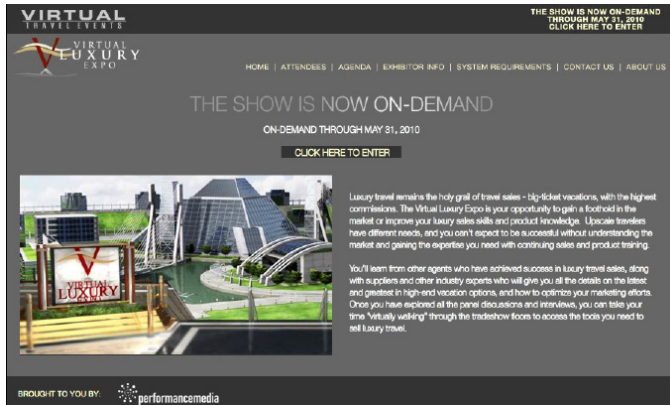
VIRTUAL
TRAVEL EVENTS

THE SHOW IS NOW ON-DEMAND
THROUGH MAY 31, 2010
CLICK HERE TO ENTER

VIRTUAL LUXURY EXPO

HOME | ATTENDEES | AGENDA | EXHIBITOR INFO | SYSTEM REQUIREMENTS | CONTACT US | ABOUT US

THE SHOW IS NOW ON-DEMAND

ON-DEMAND THROUGH MAY 31, 2010

CLICK HERE TO ENTER

VIRTUAL LUXURY

Luxury travel remains the holy grail of travel sales - big-ticket vacations, with the highest commissions. The Virtual Luxury Expo is your opportunity to gain a foothold in the market or improve your luxury sales skills and product knowledge. Upscale travelers have different needs, and you can't expect to be successful without understanding the market and gaining the expertise you need with continuing sales and product training.

You'll learn from other agents who have achieved success in luxury travel sales, along with suppliers and other industry experts who will give you all the details on the latest and greatest in high-end vacation options, and how to optimize your marketing efforts. Once you have explored all the panel discussions and interviews, you can take your time "virtually walking" through the tradeshow floors to access the tools you need to sell luxury travel.

BROUGHT TO YOU BY: performancemedia